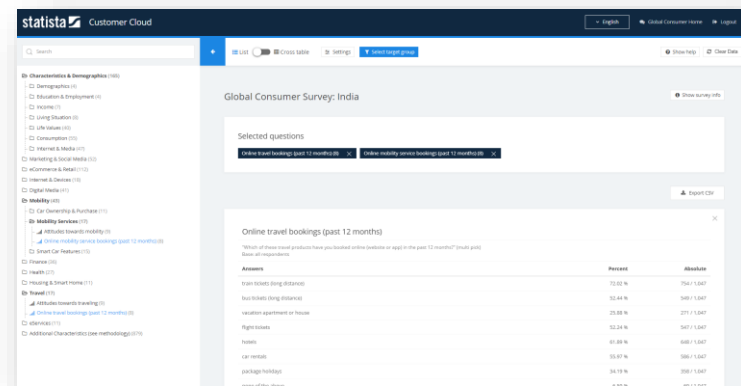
statista Customer Cloud

English | Global Consumer Home | Logout

Search

List | Cross table | Settings | Select target group | Show help | Clear Data

Characteristics & Demographics (186)
Demographics (4)
Education & Employment (4)
Income (7)
Living Situation (8)
Life Values (46)
Consumption (30)
Internet & Media (47)
Marketing & Social Media (53)
eCommerce & Retail (112)
Internet & Devices (19)
Digital Media (41)
Mobility (40)
Car Ownership & Purchase (11)
Mobility Services (19)
Attitude towards mobility (9)
Online mobility service bookings (past 12 months) (8)
Smart Car Features (10)
Finance (36)
Health (27)
Housing & Smart Home (11)
Travel (17)
Attitudes towards traveling (9)
Online travel bookings (past 12 months) (8)
eServices (11)
Additional Characteristics (see methodology) (879)

Global Consumer Survey: India

Show survey info

Selected questions

Online travel bookings (past 12 months) (8) ✕ | Online mobility service bookings (past 12 months) (8) ✕

Export CSV

Online travel bookings (past 12 months)

"Which of these travel products have you booked online (website or app) in the past 12 months?" (multi pick)
Base: all respondents

| Answers | Percent | Absolute |
|---|---|---|
| train tickets (long distance) | 72.02 % | 754 / 1,047 |
| bus tickets (long distance) | 52.44 % | 549 / 1,047 |
| vacation apartment or house | 25.88 % | 271 / 1,047 |
| flight tickets | 52.24 % | 547 / 1,047 |
| hotels | 61.89 % | 648 / 1,047 |
| car rentals | 33.97 % | 356 / 1,047 |
| package holidays | 34.19 % | 358 / 1,047 |
| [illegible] | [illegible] | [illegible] |